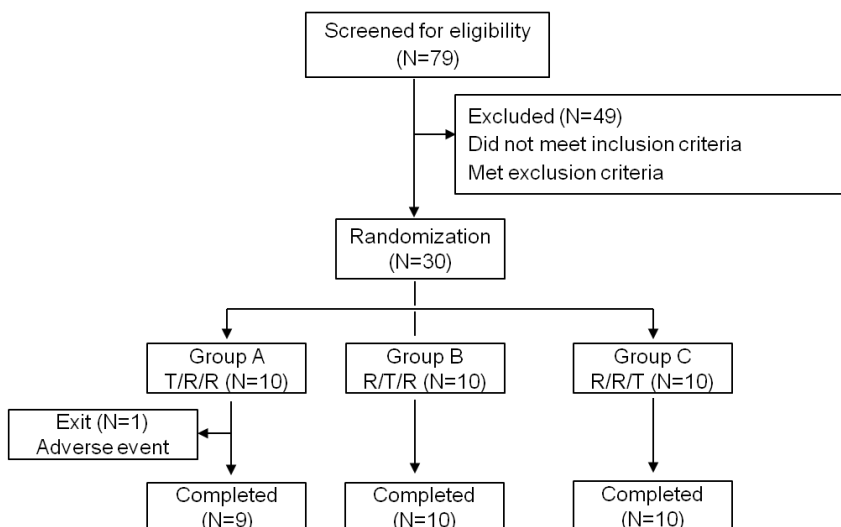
Screened for eligibility
(N=79)

Excluded (N=49)
Did not meet inclusion criteria
Met exclusion criteria

Randomization
(N=30)

Group A
T/R/R (N=10)

Group B
R/T/R (N=10)

Group C
R/R/T (N=10)

Exit (N=1)
Adverse event

Completed
(N=9)

Completed
(N=10)

Completed
(N=10)